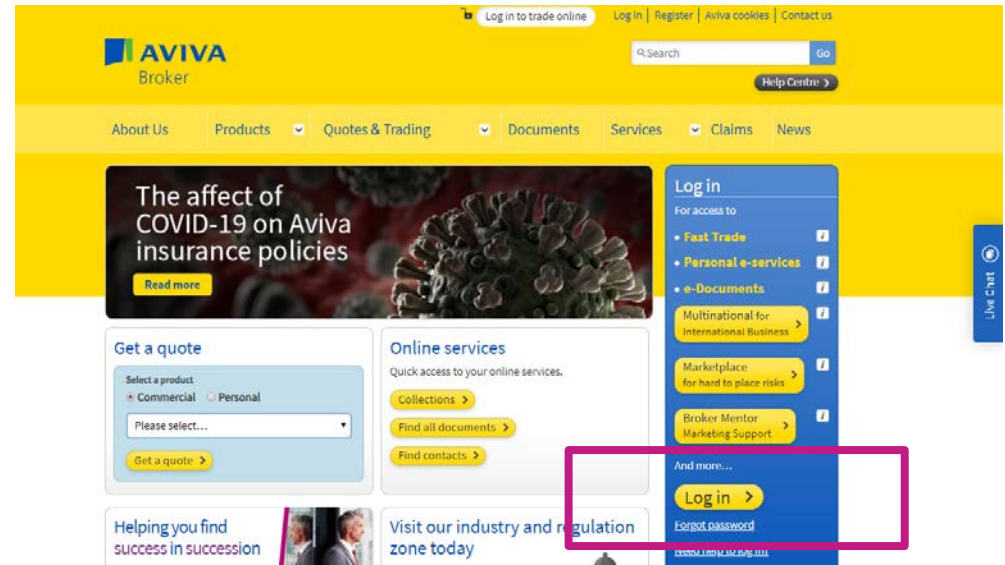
Log in to trade online
Log in | Register | Aviva cookies | Contact us

AVIVA
Broker

Search
Go
Help Centre ›

About Us
Products
Quotes & Trading
Documents
Services
Claims
News

The affect of COVID-19 on Aviva insurance policies
Read more

Log in
For access to
• Fast Trade
• Personal e-services
• e-Documents
Multinational for International Business ›
Marketplace for hard to place risks ›
Broker Mentor Marketing Support ›
And more...
Log in ›
Forgot password
Need help to log in

Get a quote
Select a product
Commercial
Personal
Please select...
Get a quote ›

Online services
Quick access to your online services.
Collections ›
Find all documents ›
Find contacts ›

Helping you find success in succession

Visit our industry and regulation zone today

Live Chat